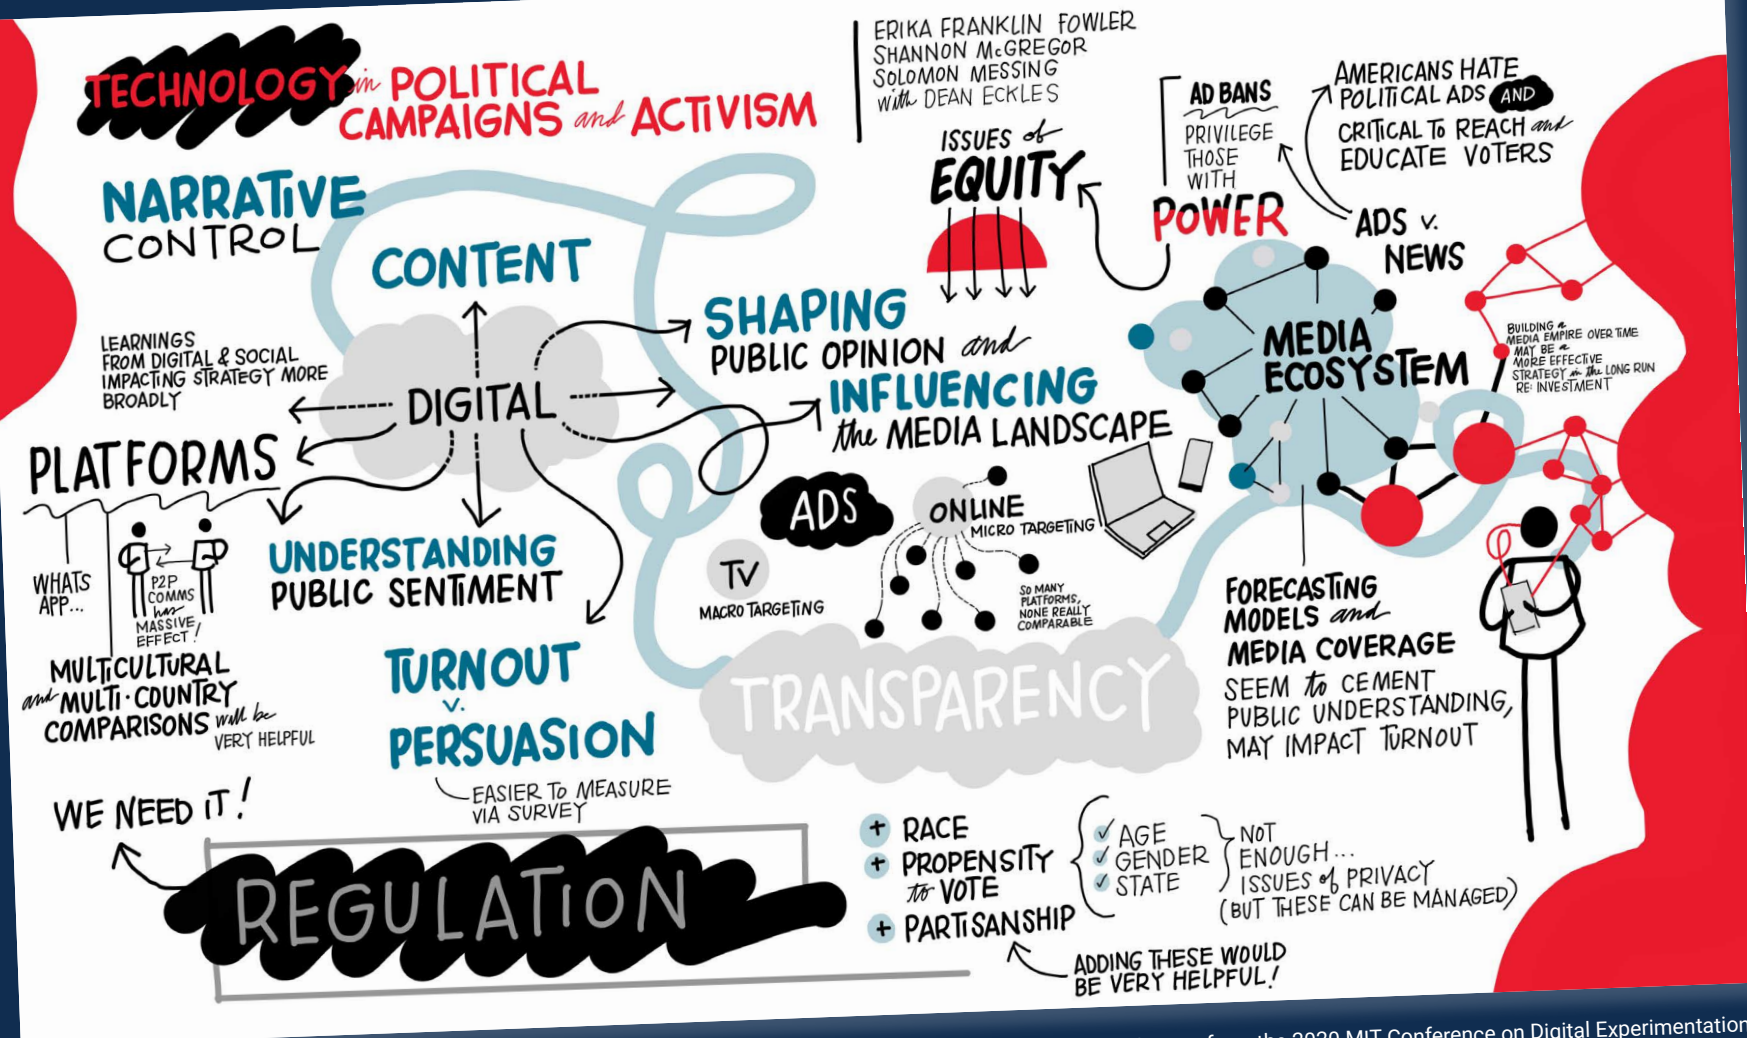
TECHNOLOGY in POLITICAL CAMPAIGNS and ACTIVISM

ERIKA FRANKLIN FOWLER
SHANNON McGREGOR
SOLOMON MESSING
with DEAN ECKLES

NARRATIVE CONTROL

CONTENT

LEARNINGS FROM DIGITAL & SOCIAL IMPACTING STRATEGY MORE BROADLY

DIGITAL

PLATFORMS

WHATS APP...

P2P COMMS has MASSIVE EFFECT!

MULTICULTURAL and MULTI-COUNTRY COMPARISONS will be VERY HELPFUL

UNDERSTANDING PUBLIC SENTIMENT

TURNOUT v. PERSUASION

EASIER To MEASURE VIA SURVEY

SHAPING PUBLIC OPINION and INFLUENCING the MEDIA LANDSCAPE

ISSUES of EQUITY

AD BANS PRIVILEGE THOSE WITH POWER

AMERICANS HATE POLITICAL ADS AND CRITICAL To REACH and EDUCATE VOTERS

ADS v. NEWS

MEDIA ECOSYSTEM

BUILDING a MEDIA EMPIRE OVER TIME MAY BE a MORE EFFECTIVE STRATEGY in the LONG RUN RE: INVESTMENT

ADS

TV
MACRO TARGETING

ONLINE
MICRO TARGETING

SO MANY PLATFORMS, NONE REALLY COMPARABLE

TRANSPARENCY

FORECASTING MODELS and MEDIA COVERAGE SEEM to CEMENT PUBLIC UNDERSTANDING, MAY IMPACT TURNOUT

WE NEED IT!

REGULATION

+ RACE
+ PROPENSITY to VOTE
+ PARTISANSHIP

✓ AGE
✓ GENDER
✓ STATE

NOT ENOUGH...
ISSUES of PRIVACY
(BUT THESE CAN BE MANAGED)

ADDING THESE WOULD BE VERY HELPFUL!

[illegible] the 2020 MIT Conference on Digital Experimentation